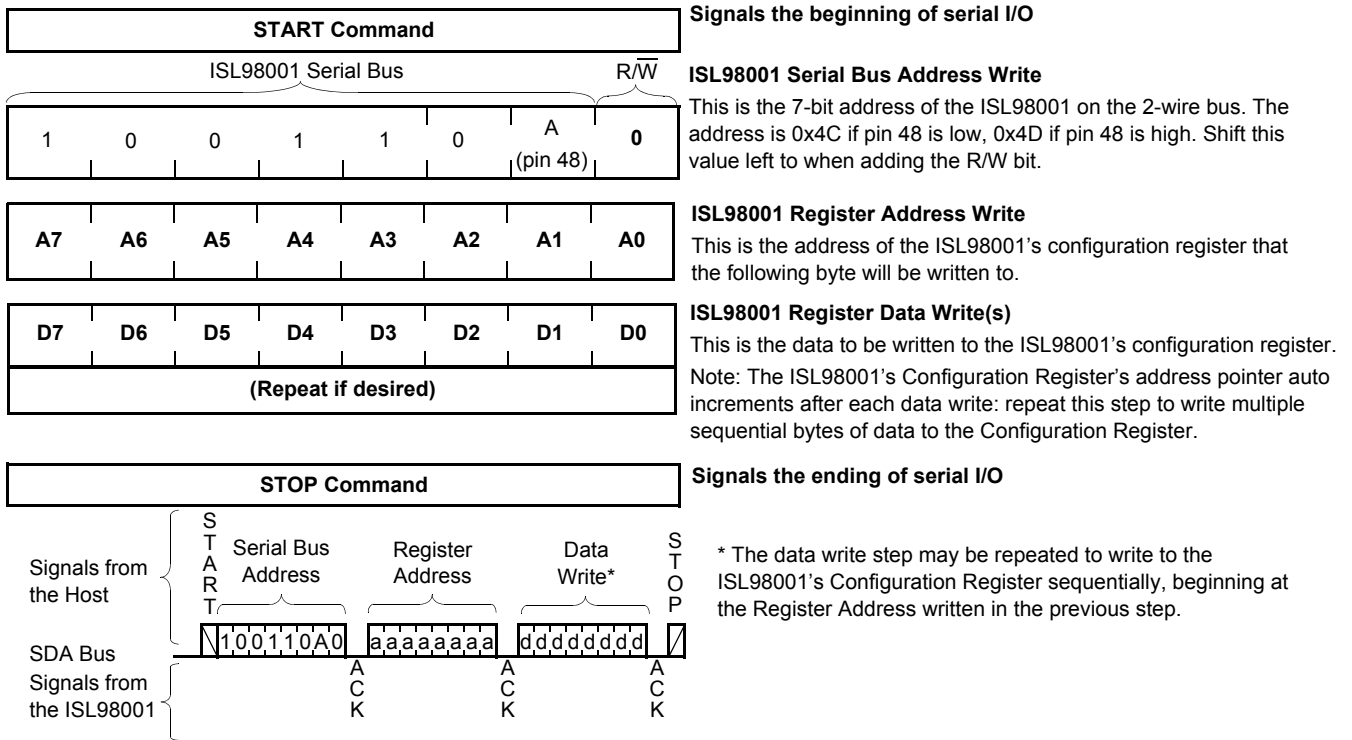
START Command

Signals the beginning of serial I/O

ISL98001 Serial Bus

R/$\overline{W}$

| 1 | 0 | 0 | 1 | 1 | 0 | A (pin 48) | 0 |
|---|---|---|---|---|---|---|---|

ISL98001 Serial Bus Address Write

This is the 7-bit address of the ISL98001 on the 2-wire bus. The address is 0x4C if pin 48 is low, 0x4D if pin 48 is high. Shift this value left to when adding the R/W bit.

| A7 | A6 | A5 | A4 | A3 | A2 | A1 | A0 |
|---|---|---|---|---|---|---|---|

ISL98001 Register Address Write

This is the address of the ISL98001's configuration register that the following byte will be written to.

| D7 | D6 | D5 | D4 | D3 | D2 | D1 | D0 |
|---|---|---|---|---|---|---|---|

(Repeat if desired)

ISL98001 Register Data Write(s)

This is the data to be written to the ISL98001's configuration register.

Note: The ISL98001's Configuration Register's address pointer auto increments after each data write: repeat this step to write multiple sequential bytes of data to the Configuration Register.

STOP Command

Signals the ending of serial I/O

Signals from the Host

START

Serial Bus Address

Register Address

Data Write*

STOP

10011 0A0

aaaaaaaa

dddddddd

SDA Bus

Signals from the ISL98001

ACK

ACK

ACK

* The data write step may be repeated to write to the ISL98001's Configuration Register sequentially, beginning at the Register Address written in the previous step.